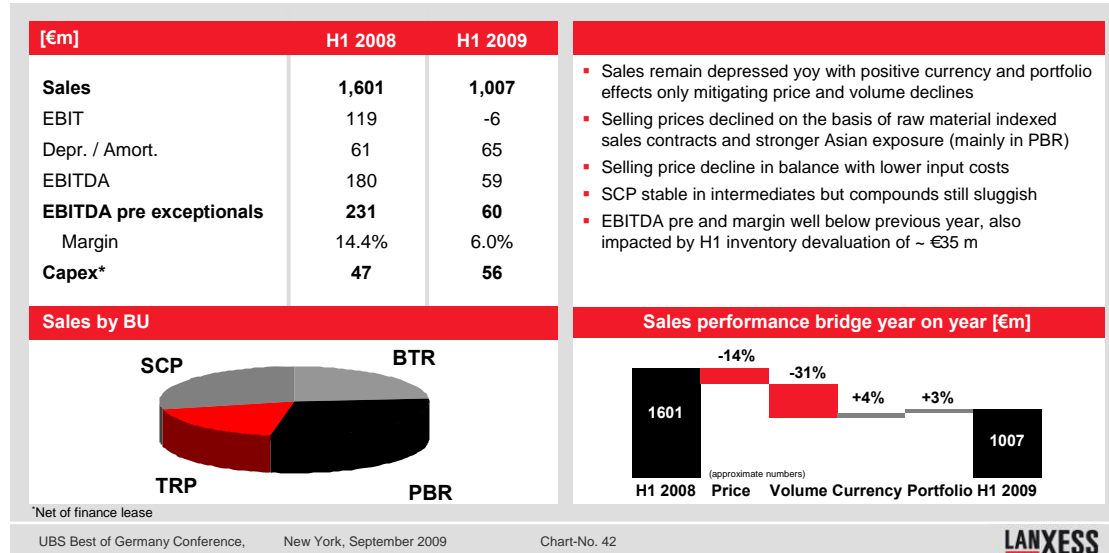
| [€m] | H1 2008 | H1 2009 |
|---|---|---|
| Sales | 1,601 | 1,007 |
| EBIT | 119 | -6 |
| Depr. / Amort. | 61 | 65 |
| EBITDA | 180 | 59 |
| EBITDA pre exceptionals | 231 | 60 |
| Margin | 14.4% | 6.0% |
| Capex* | 47 | 56 |

- Sales remain depressed yoy with positive currency and portfolio effects only mitigating price and volume declines
- Selling prices declined on the basis of raw material indexed sales contracts and stronger Asian exposure (mainly in PBR)
- Selling price decline in balance with lower input costs
- SCP stable in intermediates but compounds still sluggish
- EBITDA pre and margin well below previous year, also impacted by H1 inventory devaluation of ~ €35 m

Sales by BU

SCP
BTR
TRP
PBR

Sales performance bridge year on year [€m]

1601
-14%
-31%
+4%
+3%
1007
(approximate numbers)
H1 2008 Price Volume Currency Portfolio H1 2009

*Net of finance lease

UBS Best of Germany Conference, New York, September 2009 Chart-No. 42

LANXESS